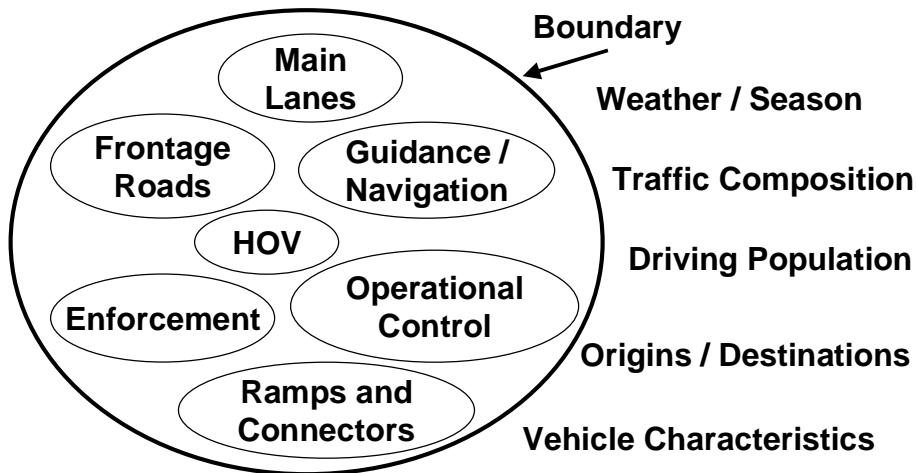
Boundary

Main Lanes

Frontage Roads

Guidance / Navigation

HOV

Enforcement

Operational Control

Ramps and Connectors

Weather / Season

Traffic Composition

Driving Population

Origins / Destinations

Vehicle Characteristics